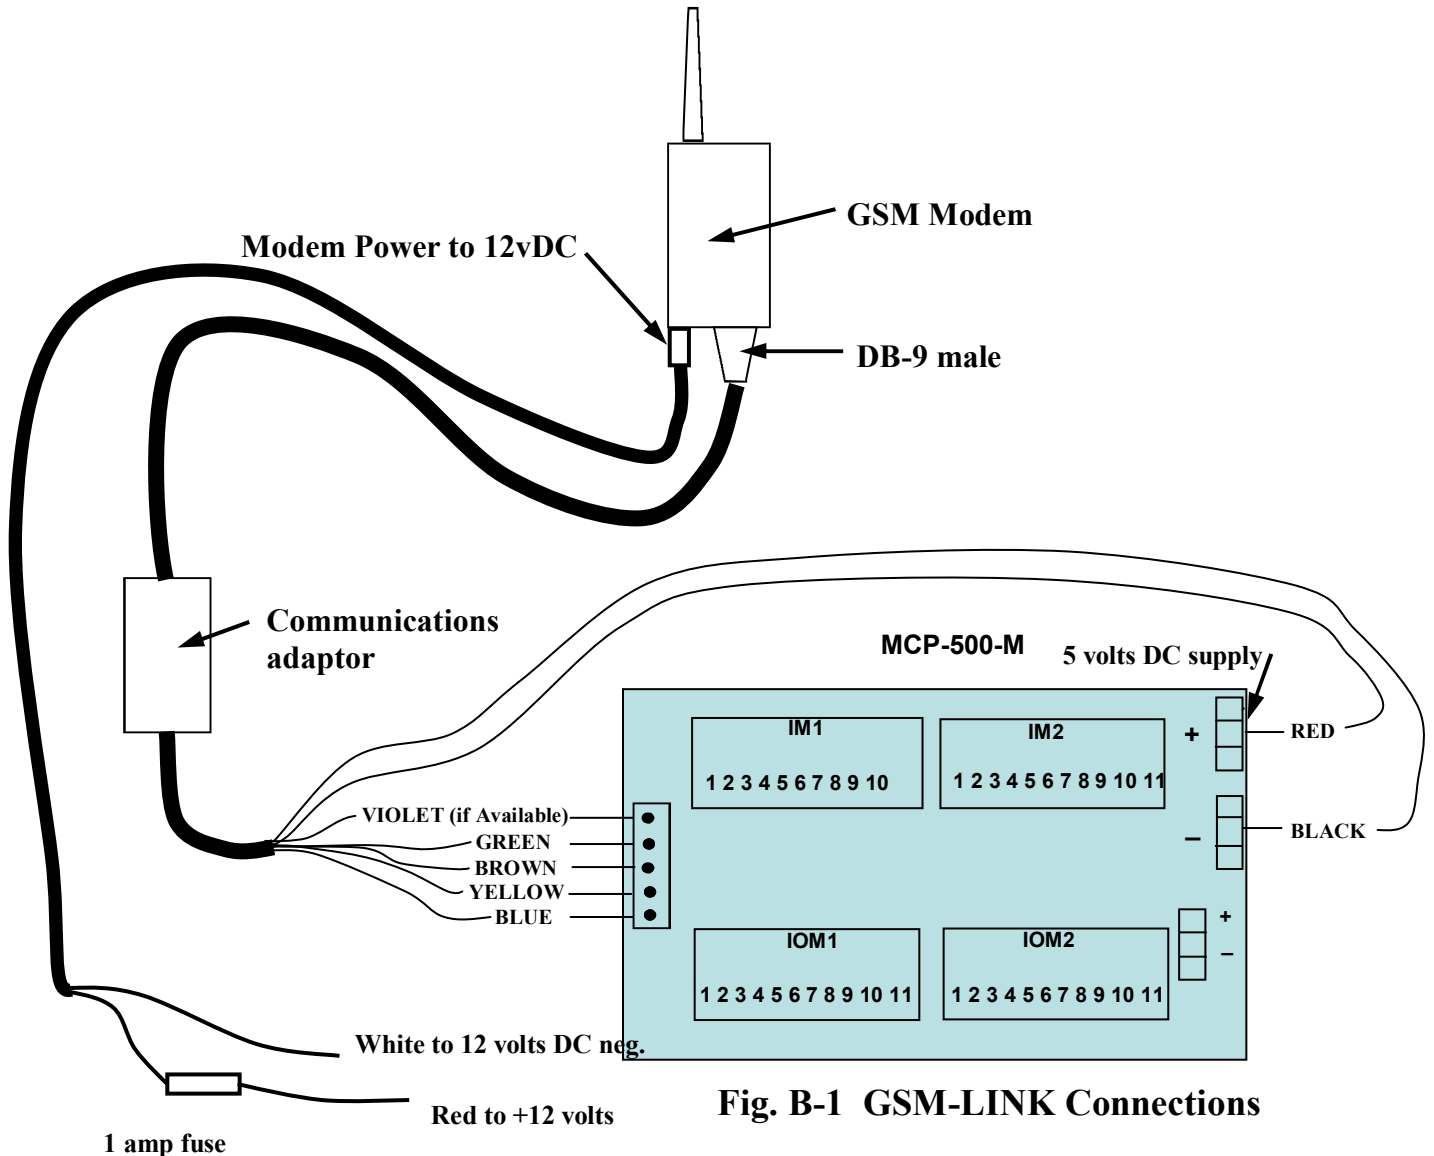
GSM Modem

Modem Power to 12vDC

DB-9 male

Communications adaptor

MCP-500-M

5 volts DC supply

IM1
1 2 3 4 5 6 7 8 9 10

IM2
1 2 3 4 5 6 7 8 9 10 11

+
RED

–
BLACK

VIOLET (if Available)
GREEN
BROWN
YELLOW
BLUE

IOM1
1 2 3 4 5 6 7 8 9 10 11

IOM2
1 2 3 4 5 6 7 8 9 10 11

+
–

White to 12 volts DC neg.

Red to +12 volts

1 amp fuse

Fig. B-1 GSM-LINK Connections